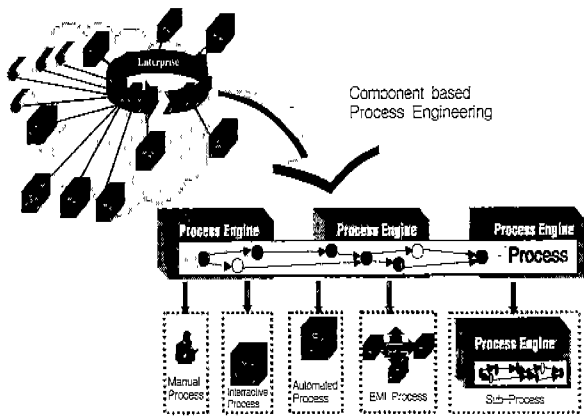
Enterprise

Component based Process Engineering

Process Engine

Process Engine

Process Engine

Process

Manual Process

Interactive Process

Automated Process

EMI Process

Process Engine

Sub-Process